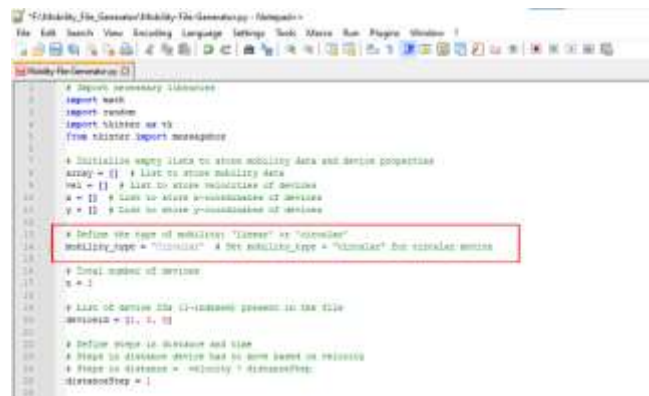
*F:\Mobility_File_Generator\Mobility-File-Generator.py - Notepad++

File Edit Search View Encoding Language Settings Tools Macro Run Plugins Window ?

Mobility-File-Generator.py

# Import necessary libraries
import math
import random
import tkinter as tk
from tkinter import messagebox

# Initialize empty lists to store mobility data and device properties
array = [] # List to store mobility data
vel = [] # List to store velocities of devices
x = [] # List to store x-coordinates of devices
y = [] # List to store y-coordinates of devices

# Define the type of mobility: "linear" or "circular"
mobility_type = "circular" # Set mobility_type = "circular" for circular motion

# Total number of devices
n = 3

# List of device IDs (1-indexed) present in the file
devicesId = [1, 2, 3]

# Define steps in distance and time
# Steps in distance device has to move based on velocity
# Steps in distance = velocity * distanceStep
distanceStep = 1